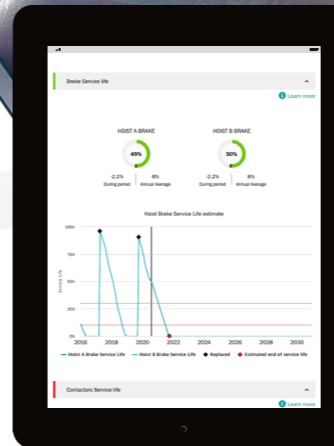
Brake Service life

Learn more

HOIST A BRAKE

49%

-2,2% During period

8% Annual Average

HOIST B BRAKE

50%

-2,2% During period

8% Annual Average

Hoist Brake Service Life estimate

100%

75%

50%

25%

0%

Service Life

2016 2018 2020 2022 2024 2026 2028 2030

Hoist A Brake Service Life — Hoist B Brake Service Life ◆ Replaced ◆ Estimated end of service life

Contactors Service life

Learn more